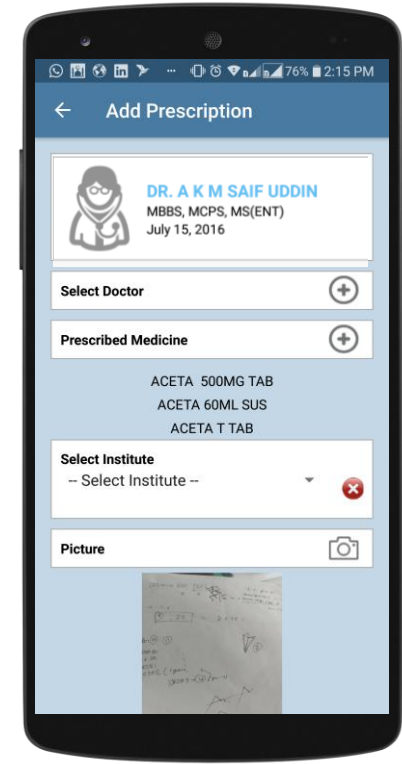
76% 2:15 PM

Add Prescription

DR. A K M SAIF UDDIN
MBBS, MCPS, MS(ENT)
July 15, 2016

Select Doctor

Prescribed Medicine

ACETA 500MG TAB
ACETA 60ML SUS
ACETA T TAB

Select Institute
-- Select Institute --

Picture

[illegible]